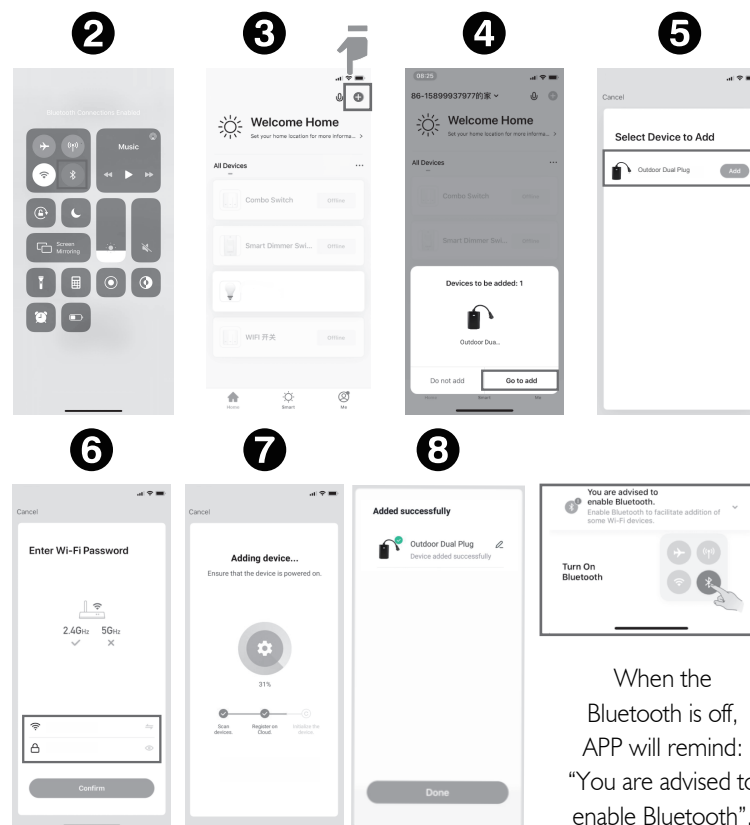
❷

Bluetooth Connections Enabled

Music

Screen Mirroring

❸

Welcome Home

Set your home location for more informa... >

All Devices

Combo Switch

Offline

Smart Dimmer Swi...

Offline

WIFI 开关

Offline

Home

Smart

Me

❹

08:25

86-15899937977的家

Welcome Home

Set your home location for more informa... >

All Devices

Combo Switch

Smart Dimmer Swi...

Devices to be added: 1

Outdoor Dua...

Do not add

Go to add

❺

Cancel

Select Device to Add

Outdoor Dual Plug

Add

❻

Cancel

Enter Wi-Fi Password

2.4GHz 5GHz

Confirm

❼

Cancel

Adding device...

Ensure that the device is powered on.

31%

Scan devices.

Register on Cloud.

Initialize the device.

❽

Added successfully

Outdoor Dual Plug

Device added successfully

Done

You are advised to enable Bluetooth.

Enable Bluetooth to facilitate addition of some Wi-Fi devices.

Turn On Bluetooth

When the Bluetooth is off, APP will remind: "You are advised to enable Bluetooth".